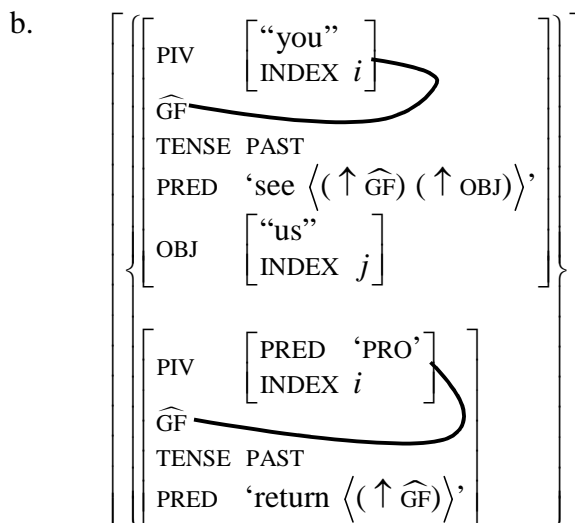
b.

PIV $\begin{bmatrix} \text{“you”} \\ \text{INDEX } i \end{bmatrix}$

$\widehat{\text{GF}}$

TENSE PAST

PRED ‘see $\langle(\uparrow \widehat{\text{GF}})\ (\uparrow \text{OBJ})\rangle$’

OBJ $\begin{bmatrix} \text{“us”} \\ \text{INDEX } j \end{bmatrix}$

PIV $\begin{bmatrix} \text{PRED ‘PRO’} \\ \text{INDEX } i \end{bmatrix}$

$\widehat{\text{GF}}$

TENSE PAST

PRED ‘return $\langle(\uparrow \widehat{\text{GF}})\rangle$’